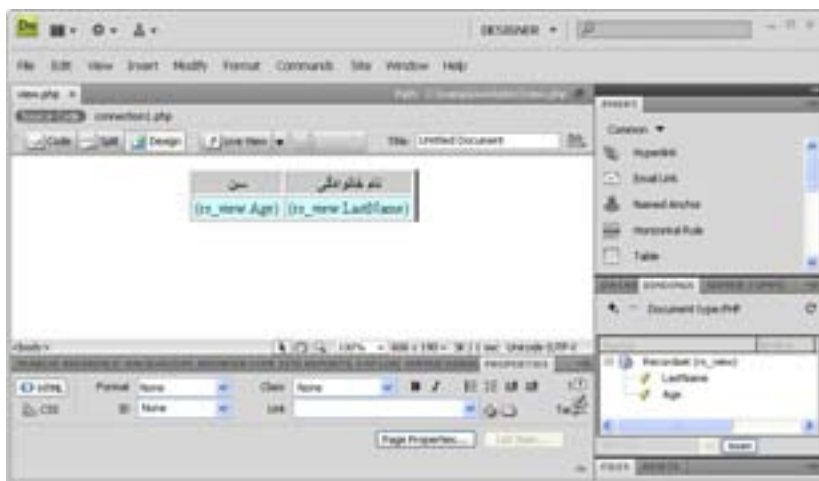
Dw

DESIGNER ▾

File Edit View Insert Modify Format Commands Site Window Help

view.php ×

Source Code connection1.php

Code Split Design Live View Title: Untitled Document

| سن | نام خانوادگی |
|---|---|
| {rs_view.Age} | {rs_view.LastName} |

<body>

100% ▾ Unicode (UTF-8)

PROPERTIES

<> HTML Format None Class None B I

CSS ID None Link

Page Properties...

INSERT

Common ▾

Hyperlink

Email Link

Named Anchor

Horizontal Rule

Table

Document type:PHP

Recordset (rs_view)

LastName

Age

FILES ASSETS